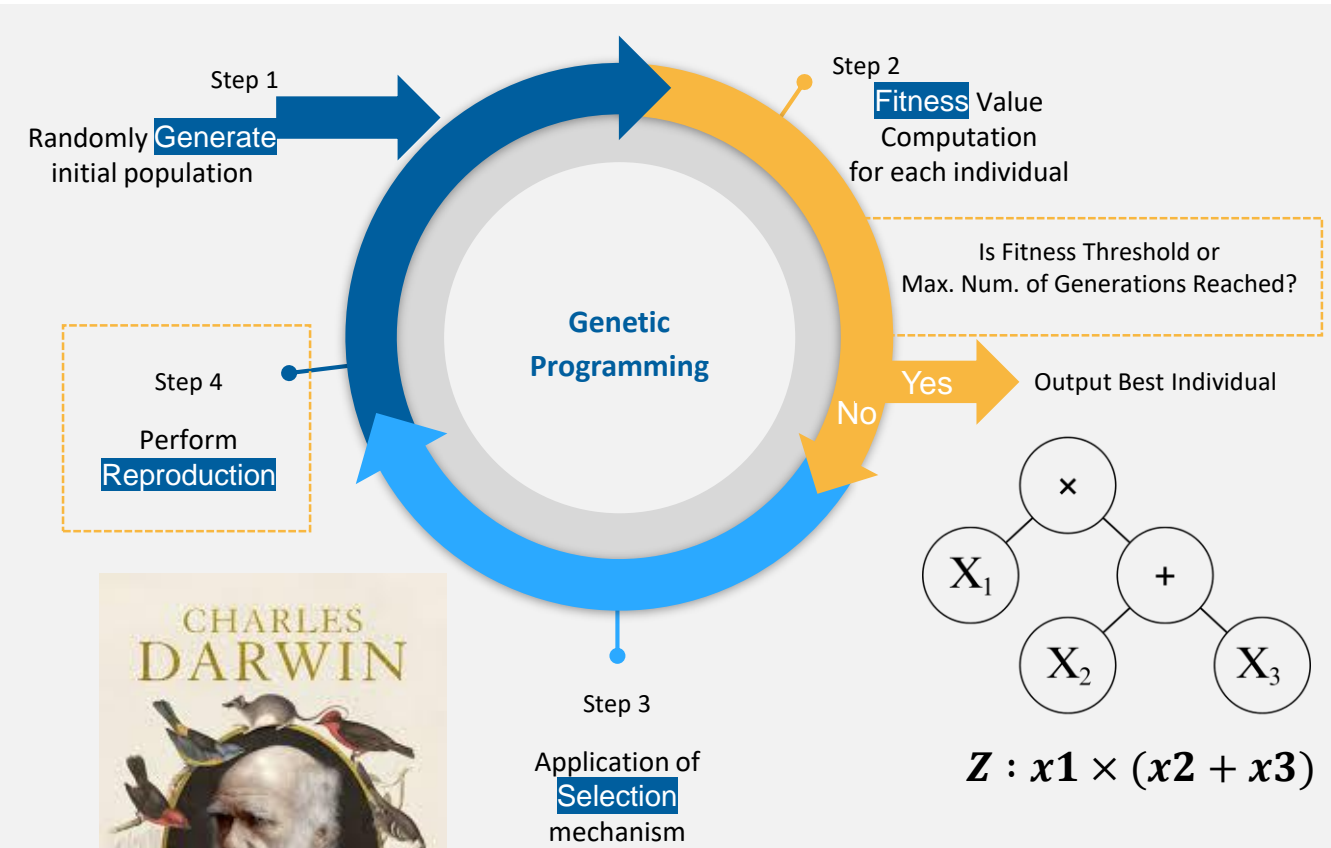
Step 1

Randomly Generate initial population

Step 2

Fitness Value Computation for each individual

Is Fitness Threshold or Max. Num. of Generations Reached?

Genetic Programming

Yes

No

Output Best Individual

Step 4

Perform Reproduction

×

$X_1$

+

$X_2$

$X_3$

CHARLES DARWIN

Step 3

Application of Selection mechanism

$Z : x1 \times (x2 + x3)$